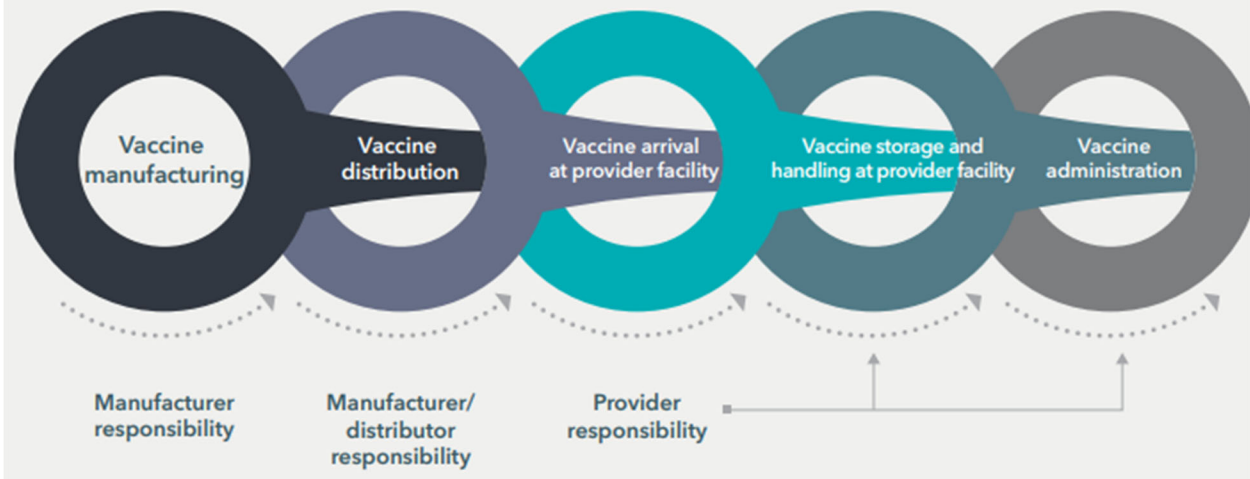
Vaccine manufacturing

Vaccine distribution

Vaccine arrival at provider facility

Vaccine storage and handling at provider facility

Vaccine administration

Manufacturer responsibility

Manufacturer/ distributor responsibility

Provider responsibility